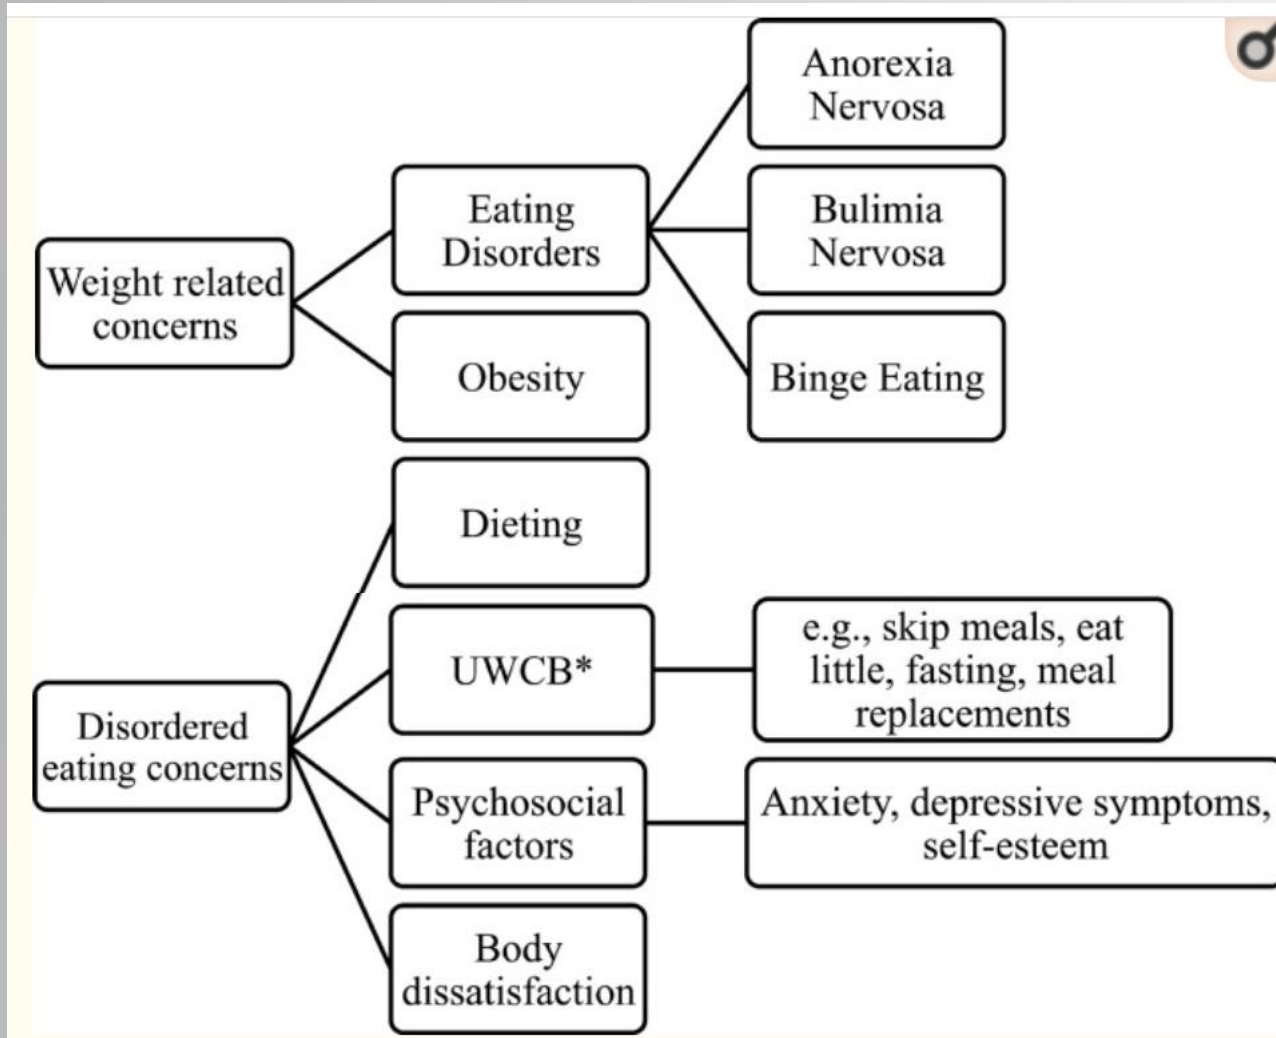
Weight related concerns

Eating Disorders

Anorexia Nervosa

Bulimia Nervosa

Binge Eating

Obesity

Disordered eating concerns

Dieting

UWCB*

e.g., skip meals, eat little, fasting, meal replacements

Psychosocial factors

Anxiety, depressive symptoms, self-esteem

Body dissatisfaction